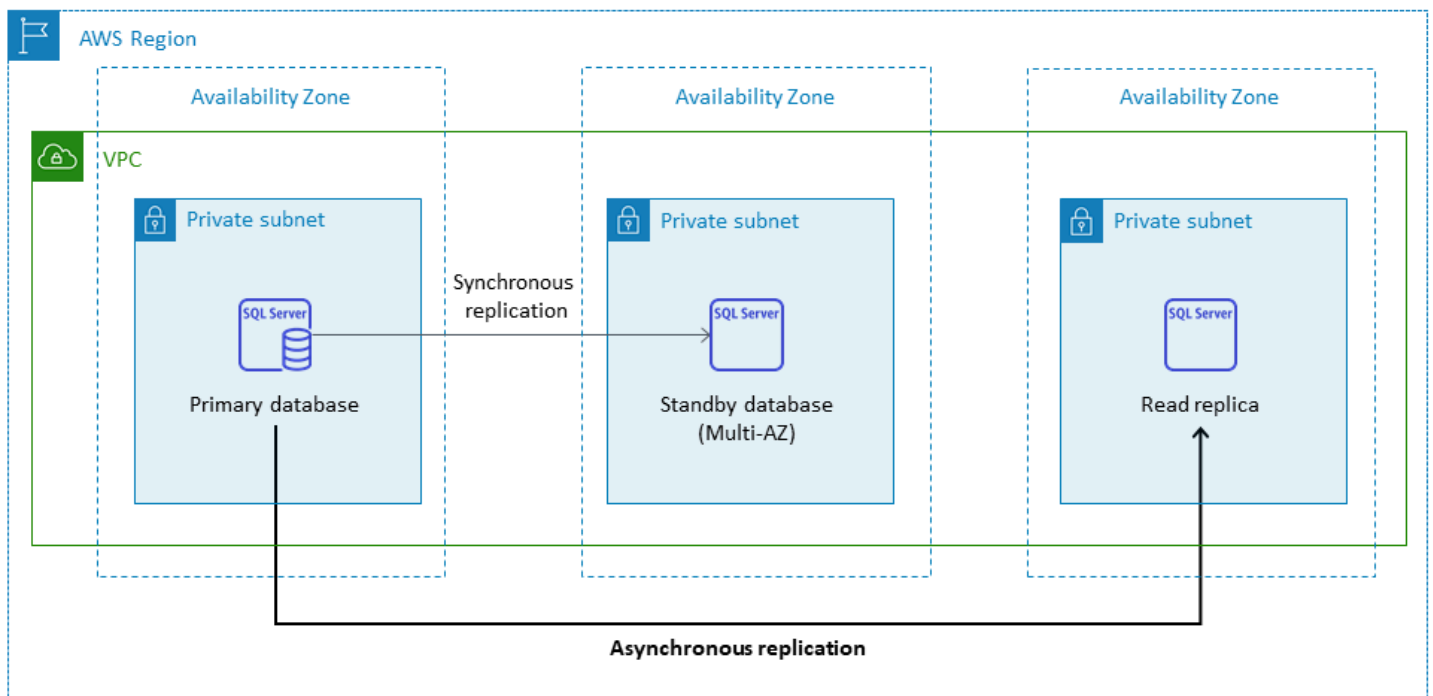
AWS Region

Availability Zone

Availability Zone

Availability Zone

VPC

Private subnet

Private subnet

Private subnet

SQL Server

Primary database

Synchronous replication

SQL Server

Standby database (Multi-AZ)

SQL Server

Read replica

Asynchronous replication